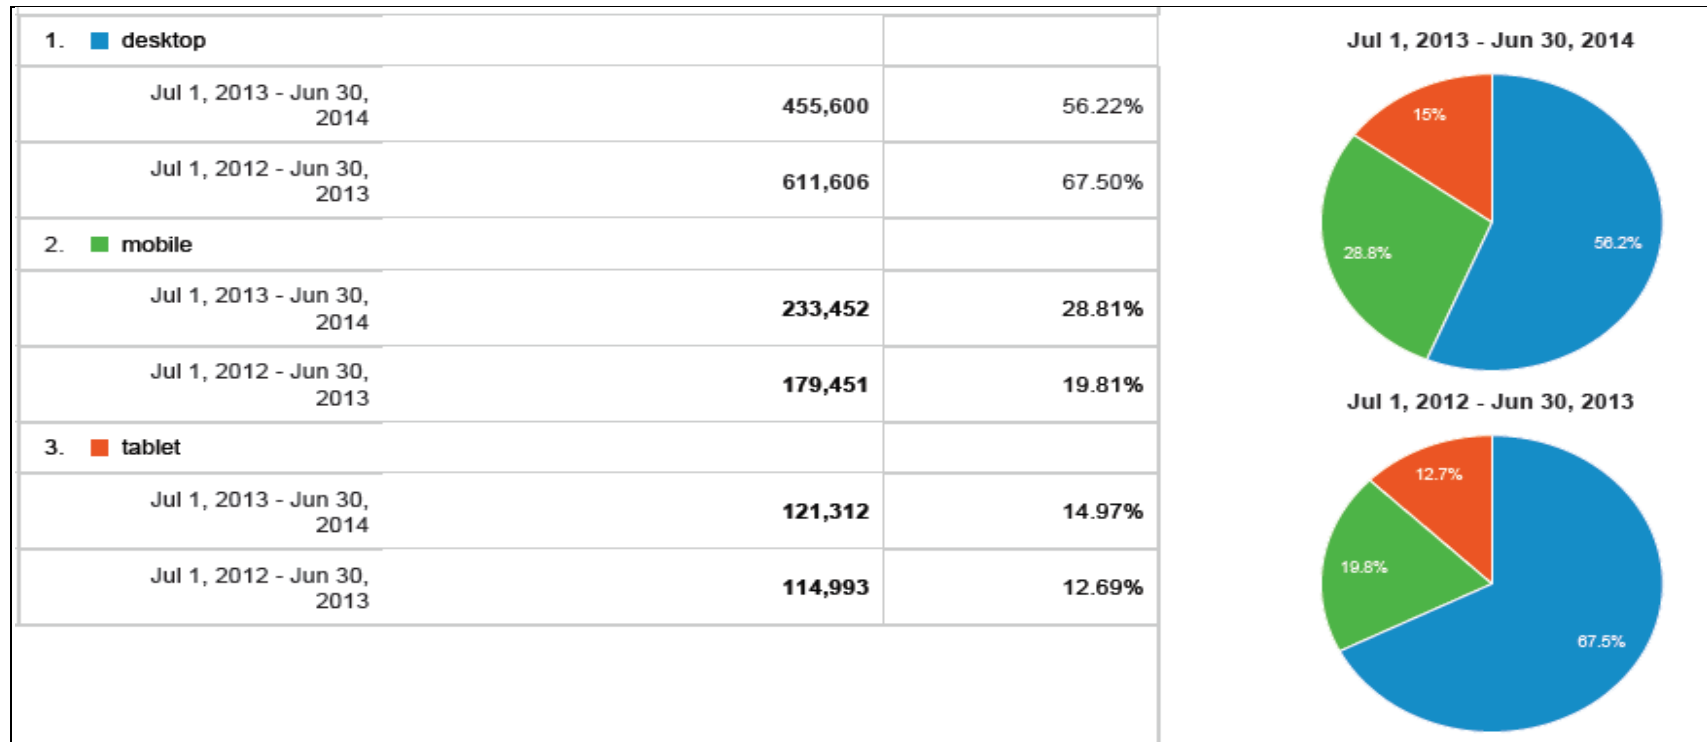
| | | |
|---|---|---|
| 1. desktop | | |
| Jul 1, 2013 - Jun 30, 2014 | 455,600 | 56.22% |
| Jul 1, 2012 - Jun 30, 2013 | 611,606 | 67.50% |
| 2. mobile | | |
| Jul 1, 2013 - Jun 30, 2014 | 233,452 | 28.81% |
| Jul 1, 2012 - Jun 30, 2013 | 179,451 | 19.81% |
| 3. tablet | | |
| Jul 1, 2013 - Jun 30, 2014 | 121,312 | 14.97% |
| Jul 1, 2012 - Jun 30, 2013 | 114,993 | 12.69% |

Jul 1, 2013 - Jun 30, 2014

15%

28.8%

56.2%

Jul 1, 2012 - Jun 30, 2013

12.7%

19.8%

67.5%